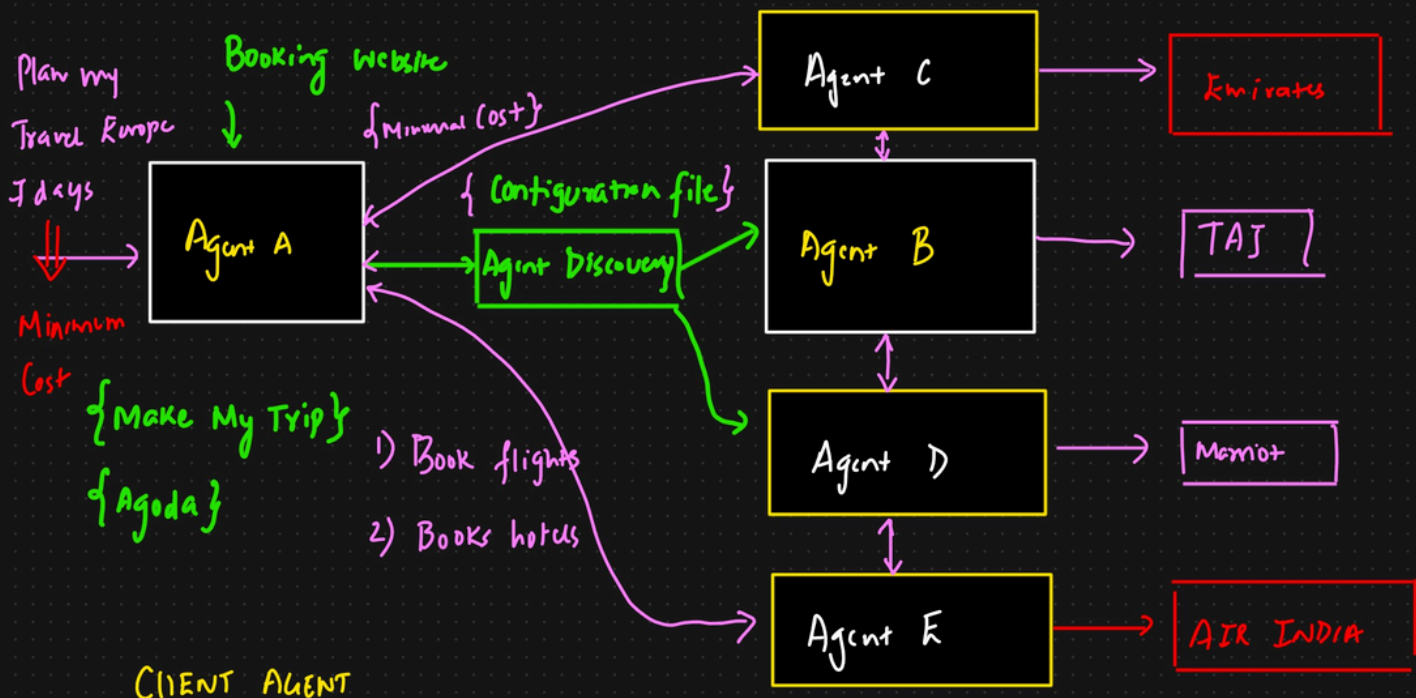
Plan my Travel Europe 7 days

Booking website

{Minimal Cost}

Minimum Cost

Agent A

{Configuration file}

Agent Discovery

Agent C

Emirates

Agent B

TAJ

Agent D

Marriot

Agent E

AIR INDIA

{Make My Trip}

{Agoda}

1) Book flights

2) Books hotels

CLIENT AGENT